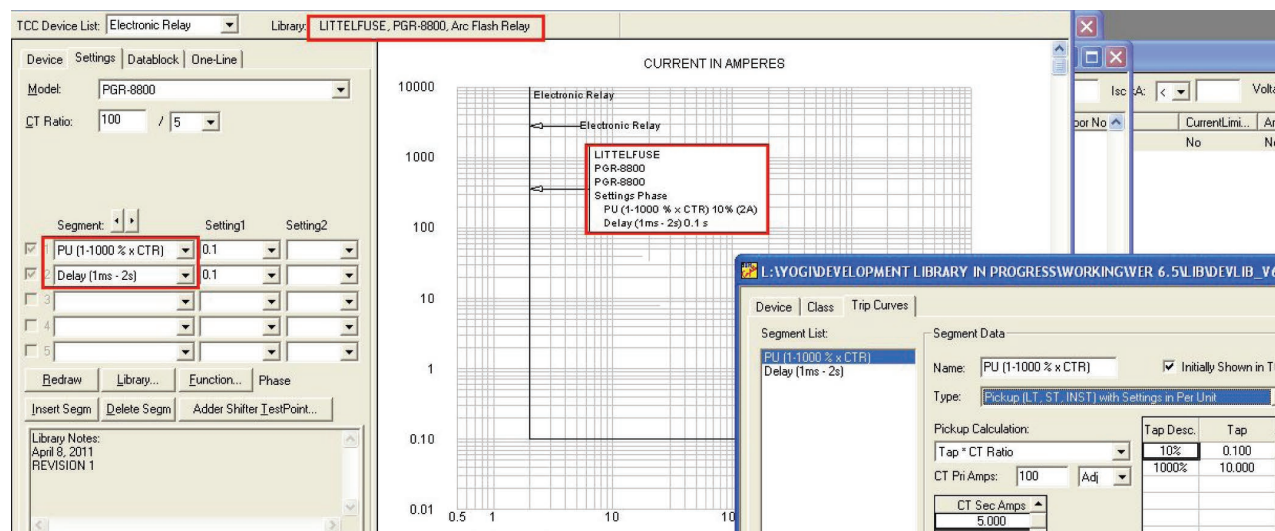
TCC Device List: Electronic Relay

Library: LITTELFUSE, PGR-8800, Arc Flash Relay

Device | Settings | Datablock | One-Line

Model: PGR-8800

CT Ratio: 100 / 5

Segment: Setting1 Setting2

1 PU (1-1000 % x CTR) 0.1

2 Delay (1ms - 2s) 0.1

3

4

5

Redraw | Library... | Function... | Phase

Insert Segm | Delete Segm | Adder Shifter TestPoint...

Library Notes:
April 8, 2011
REVISION 1

CURRENT IN AMPERES

10000

1000

100

10

1

0.10

0.01

0.5 1 10 10

Electronic Relay

Electronic Relay

LITTELFUSE
PGR-8800
PGR-8800
Settings Phase
PU (1-1000 % x CTR) 10% (2A)
Delay (1ms - 2s) 0.1 s

Isc kA: < Volta

por No | CurrentLimi... | Ar

No | No

L:\YOGI\DEVELOPMENT LIBRARY IN PROGRESS\WORKING\VER 6.5\LIB\DEVLIB_V6

Device | Class | Trip Curves

Segment List:

PU (1-1000 % x CTR)
Delay (1ms - 2s)

Segment Data

Name: PU (1-1000 % x CTR)

Initially Shown in T

Type: Pickup (LT, ST, INST) with Settings in Per Unit

Pickup Calculation:

Tap * CT Ratio

CT Pri Amps: 100 Adj

CT Sec Amps

5.000

| Tap Desc. | Tap |
|---|---|
| 10% | 0.100 |
| 1000% | 10.000 |